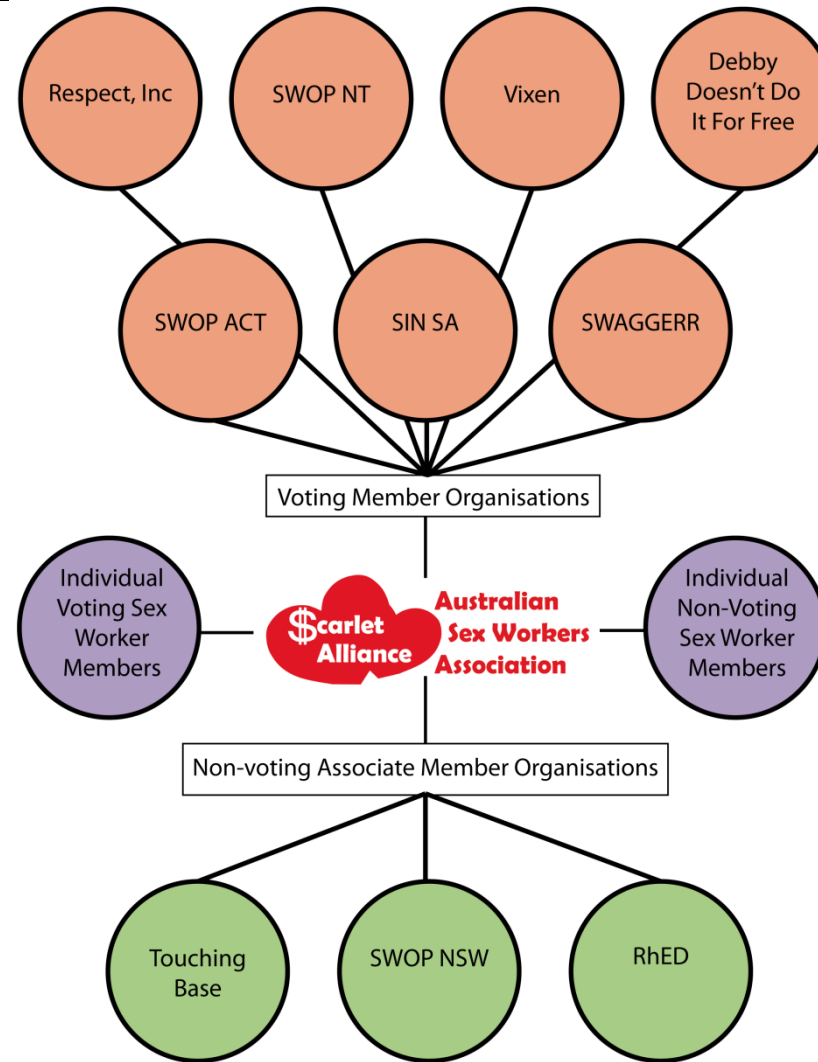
Respect, Inc

SWOP NT

Vixen

Debby Doesn't Do It For Free

SWOP ACT

SIN SA

SWAGGERR

Voting Member Organisations

Individual Voting Sex Worker Members

$carlet Alliance

Australian Sex Workers Association

Individual Non-Voting Sex Worker Members

Non-voting Associate Member Organisations

Touching Base

SWOP NSW

RhED